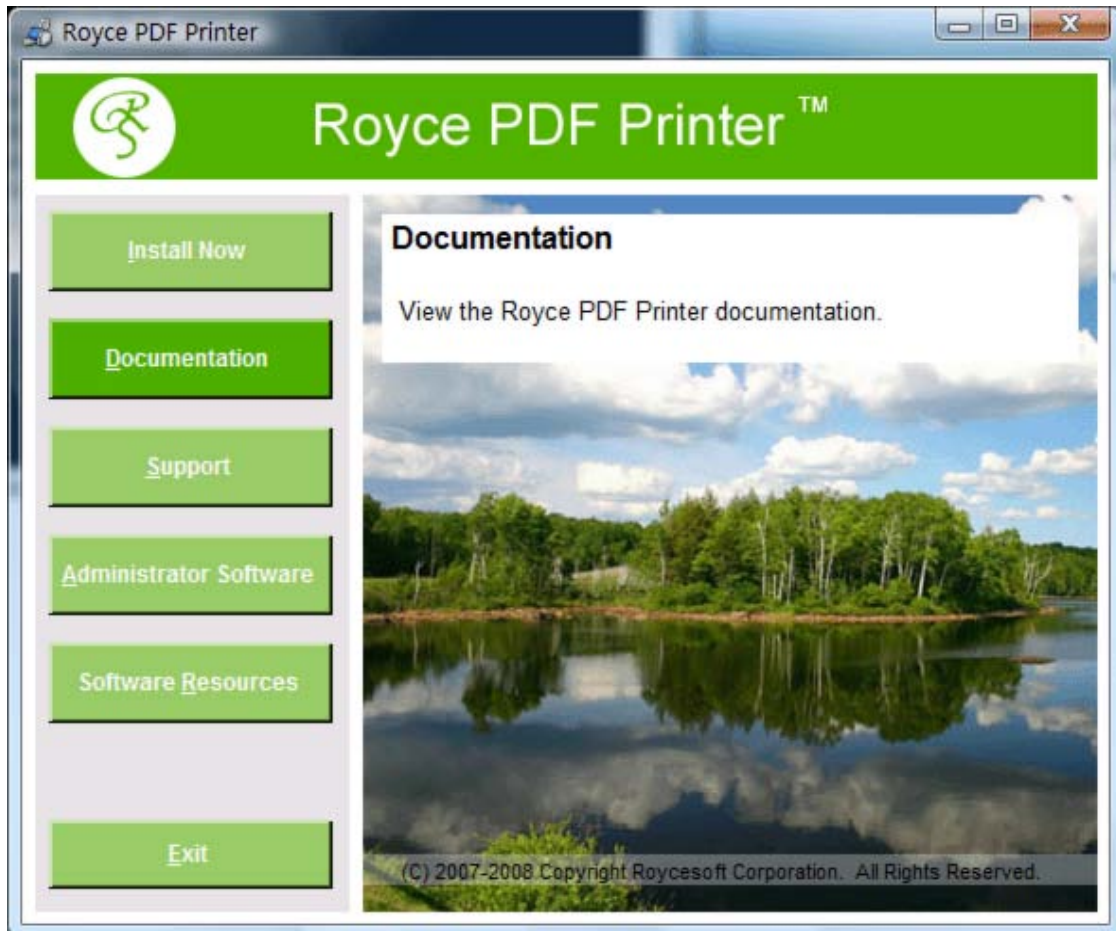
Royce PDF Printer

Royce PDF Printer ™

Install Now

Documentation

Support

Administrator Software

Software Resources

Exit

Documentation

View the Royce PDF Printer documentation.

(C) 2007-2008 Copyright Roycesoft Corporation. All Rights Reserved.